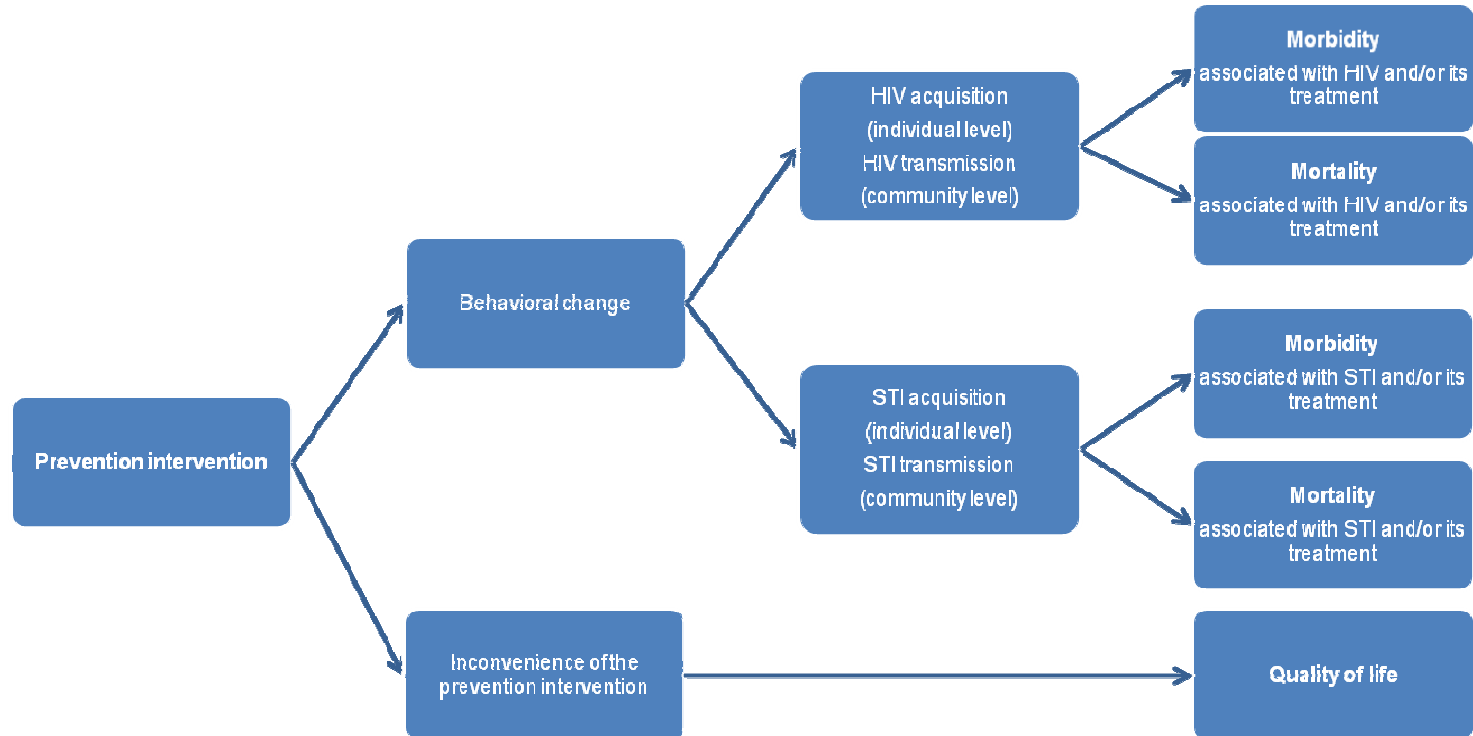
Prevention intervention

Behavioral change

HIV acquisition
(individual level)
HIV transmission
(community level)

Morbidity
associated with HIV and/or its treatment

Mortality
associated with HIV and/or its treatment

STI acquisition
(individual level)
STI transmission
(community level)

Morbidity
associated with STI and/or its treatment

Mortality
associated with STI and/or its treatment

Inconvenience of the prevention intervention

Quality of life